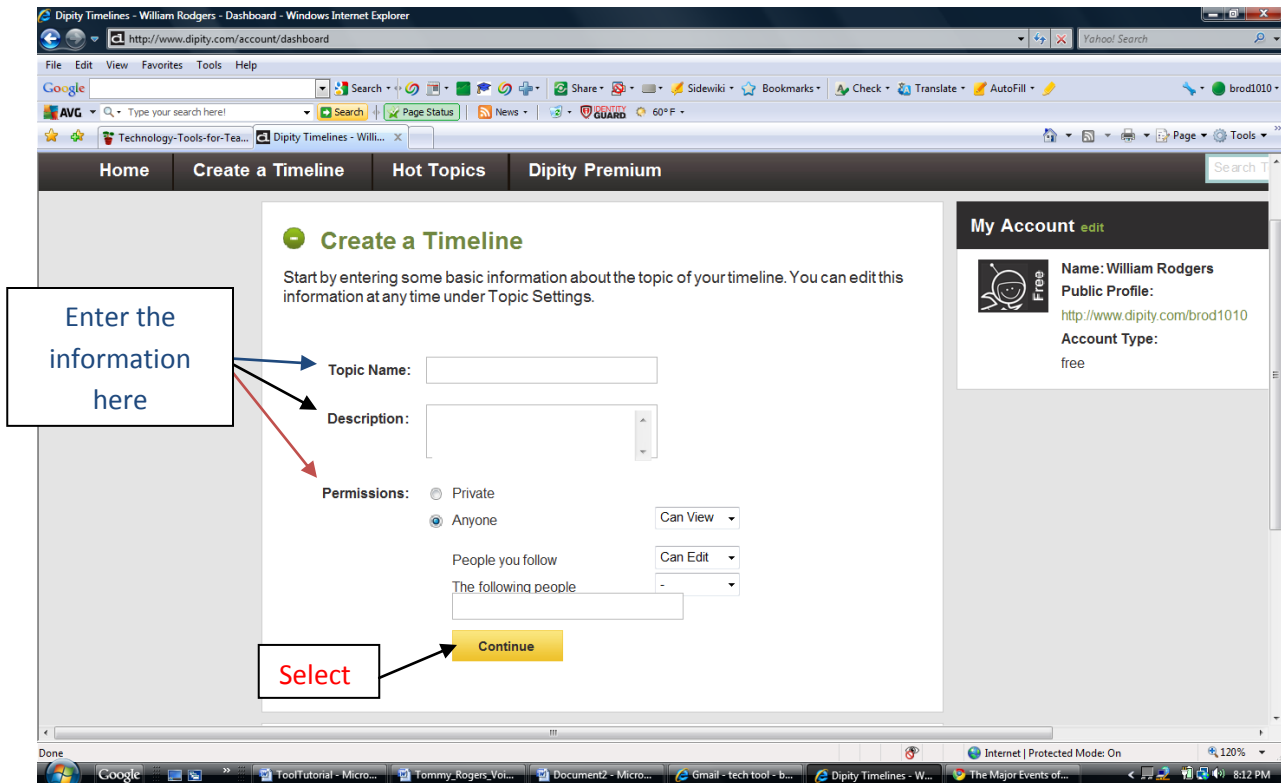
Dipity Timelines - William Rodgers - Dashboard - Windows Internet Explorer

http://www.dipity.com/account/dashboard

Yahoo! Search

File Edit View Favorites Tools Help

Google Search Share Sidewiki Bookmarks Check Translate AutoFill brod1010

AVG Type your search here! Search Page Status News IDENTITY GUARD 60°F

Technology-Tools-for-Tea... Dipity Timelines - Willi...

Page Tools

Home Create a Timeline Hot Topics Dipity Premium

Search T

Create a Timeline

Start by entering some basic information about the topic of your timeline. You can edit this information at any time under Topic Settings.

Enter the information here

Topic Name:

Description:

Permissions: Private

Anyone Can View

People you follow Can Edit

The following people -

Continue

Select

My Account edit

Free

Name: William Rodgers

Public Profile:

http://www.dipity.com/brod1010

Account Type:

free

Done

Internet | Protected Mode: On

120%

Google ToolTutorial - Micro... Tommy_Rogers_Voi... Document2 - Micro... Gmail - tech tool - b... Dipity Timelines - W... The Major Events of... 8:12 PM